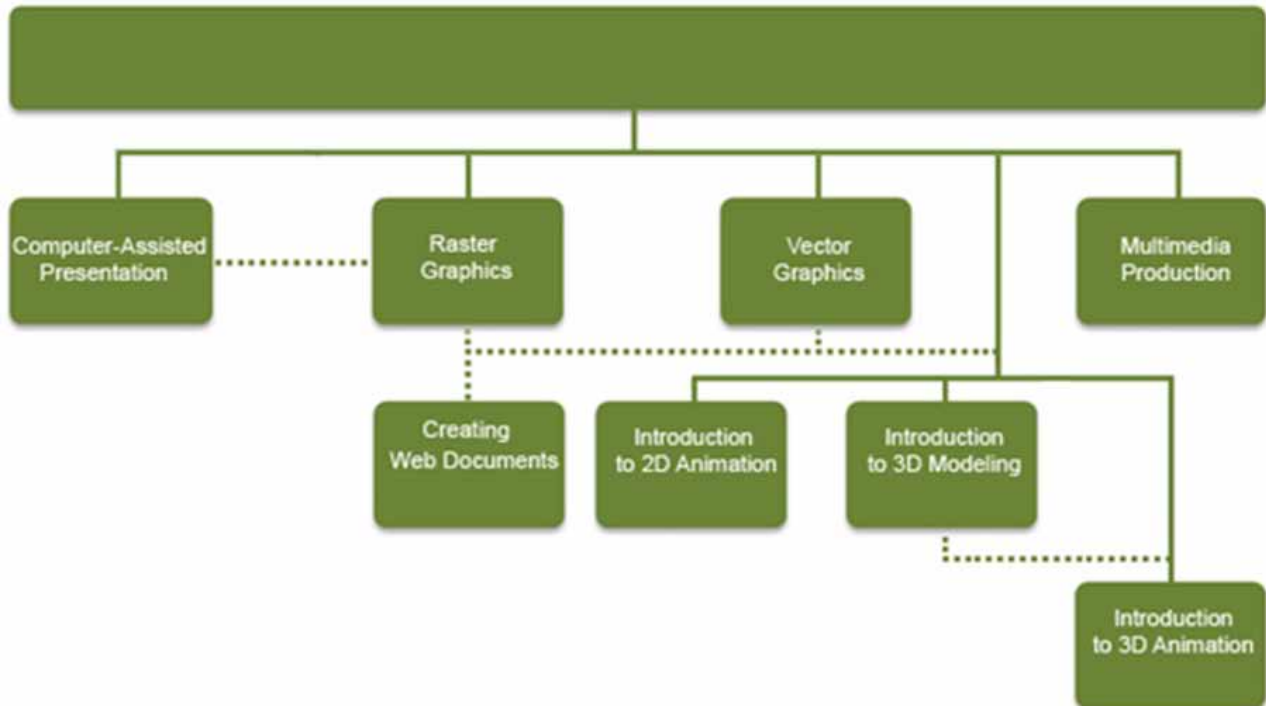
Computer-Assisted Presentation

Raster Graphics

Vector Graphics

Multimedia Production

Creating Web Documents

Introduction to 2D Animation

Introduction to 3D Modeling

Introduction to 3D Animation